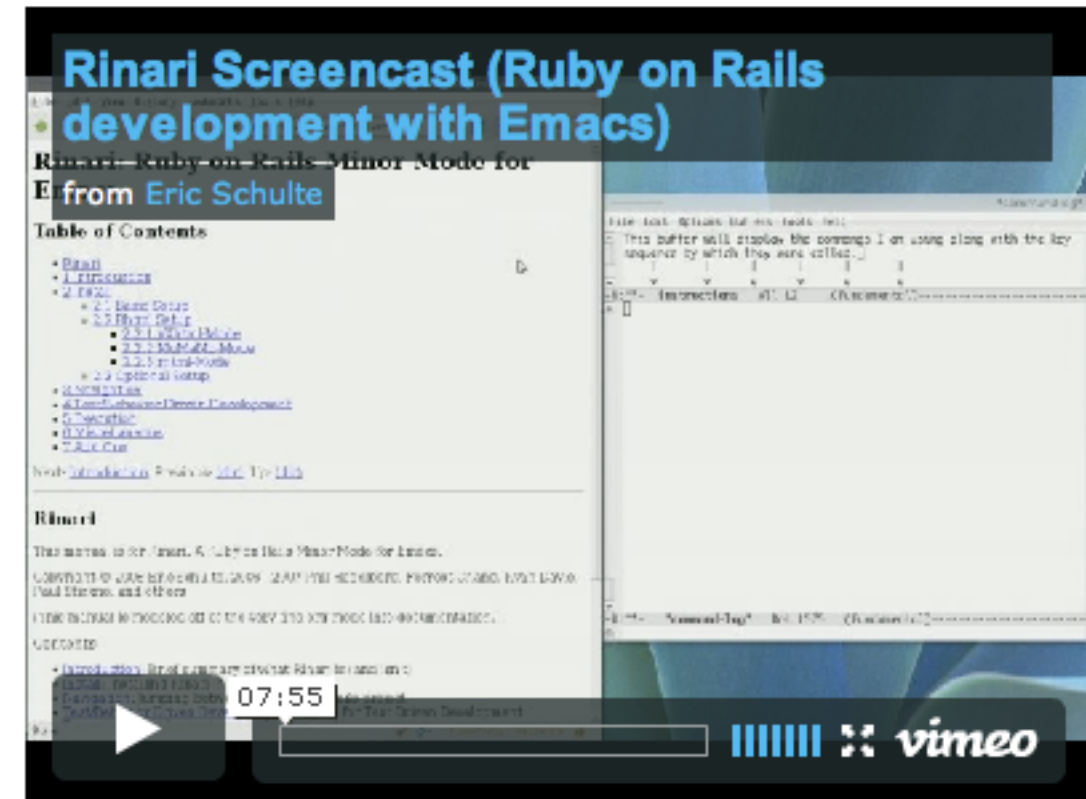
Rinari Screencast (Ruby on Rails development with Emacs)

from Eric Schulte

Rinari: Ruby on Rails Minor Mode for E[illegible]

Table of Contents

- Rinari
- 1 Introduction
- 2 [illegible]
  - 2.1 Basic Setup
  - 2.2 Rinari Setup
    - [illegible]
    - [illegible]
    - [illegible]
  - 2.3 Optional Setup
- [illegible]
- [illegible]
- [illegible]
- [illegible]
- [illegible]

Next: Introduction, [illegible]

Rinari

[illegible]

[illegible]

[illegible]

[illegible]

File Edit Options Buffers Tools Help

This buffer will display the commands I am using along with the key sequence by which they were called.

instructions

*command-log*

07:55

vimeo